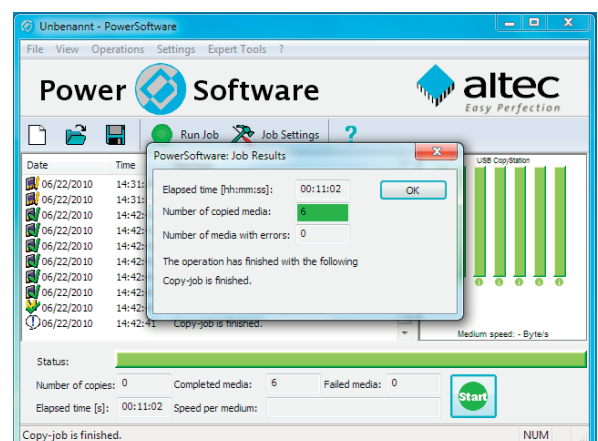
Unbenannt - PowerSoftware

File View Operations Settings Expert Tools ?

Power Software

altec
Easy Perfection

Run Job Job Settings ?

| Date | Time |
|---|---|
| 06/22/2010 | 14:31: |
| 06/22/2010 | 14:31: |
| 06/22/2010 | 14:42: |
| 06/22/2010 | 14:42: |
| 06/22/2010 | 14:42: |
| 06/22/2010 | 14:42: |
| 06/22/2010 | 14:42: |
| 06/22/2010 | 14:42: |
| 06/22/2010 | 14:42: |
| 06/22/2010 | 14:42:41 Copy-job is finished. |

PowerSoftware: Job Results

Elapsed time [hh:mm:ss]: 00:11:02

OK

Number of copied media: 6

Number of media with errors: 0

The operation has finished with the following

Copy-job is finished.

USB CopyStation

Medium speed: - Byte/s

Status:

Number of copies: 0 Completed media: 6 Failed media: 0

Elapsed time [s]: 00:11:02 Speed per medium:

Start

Copy-job is finished. NUM